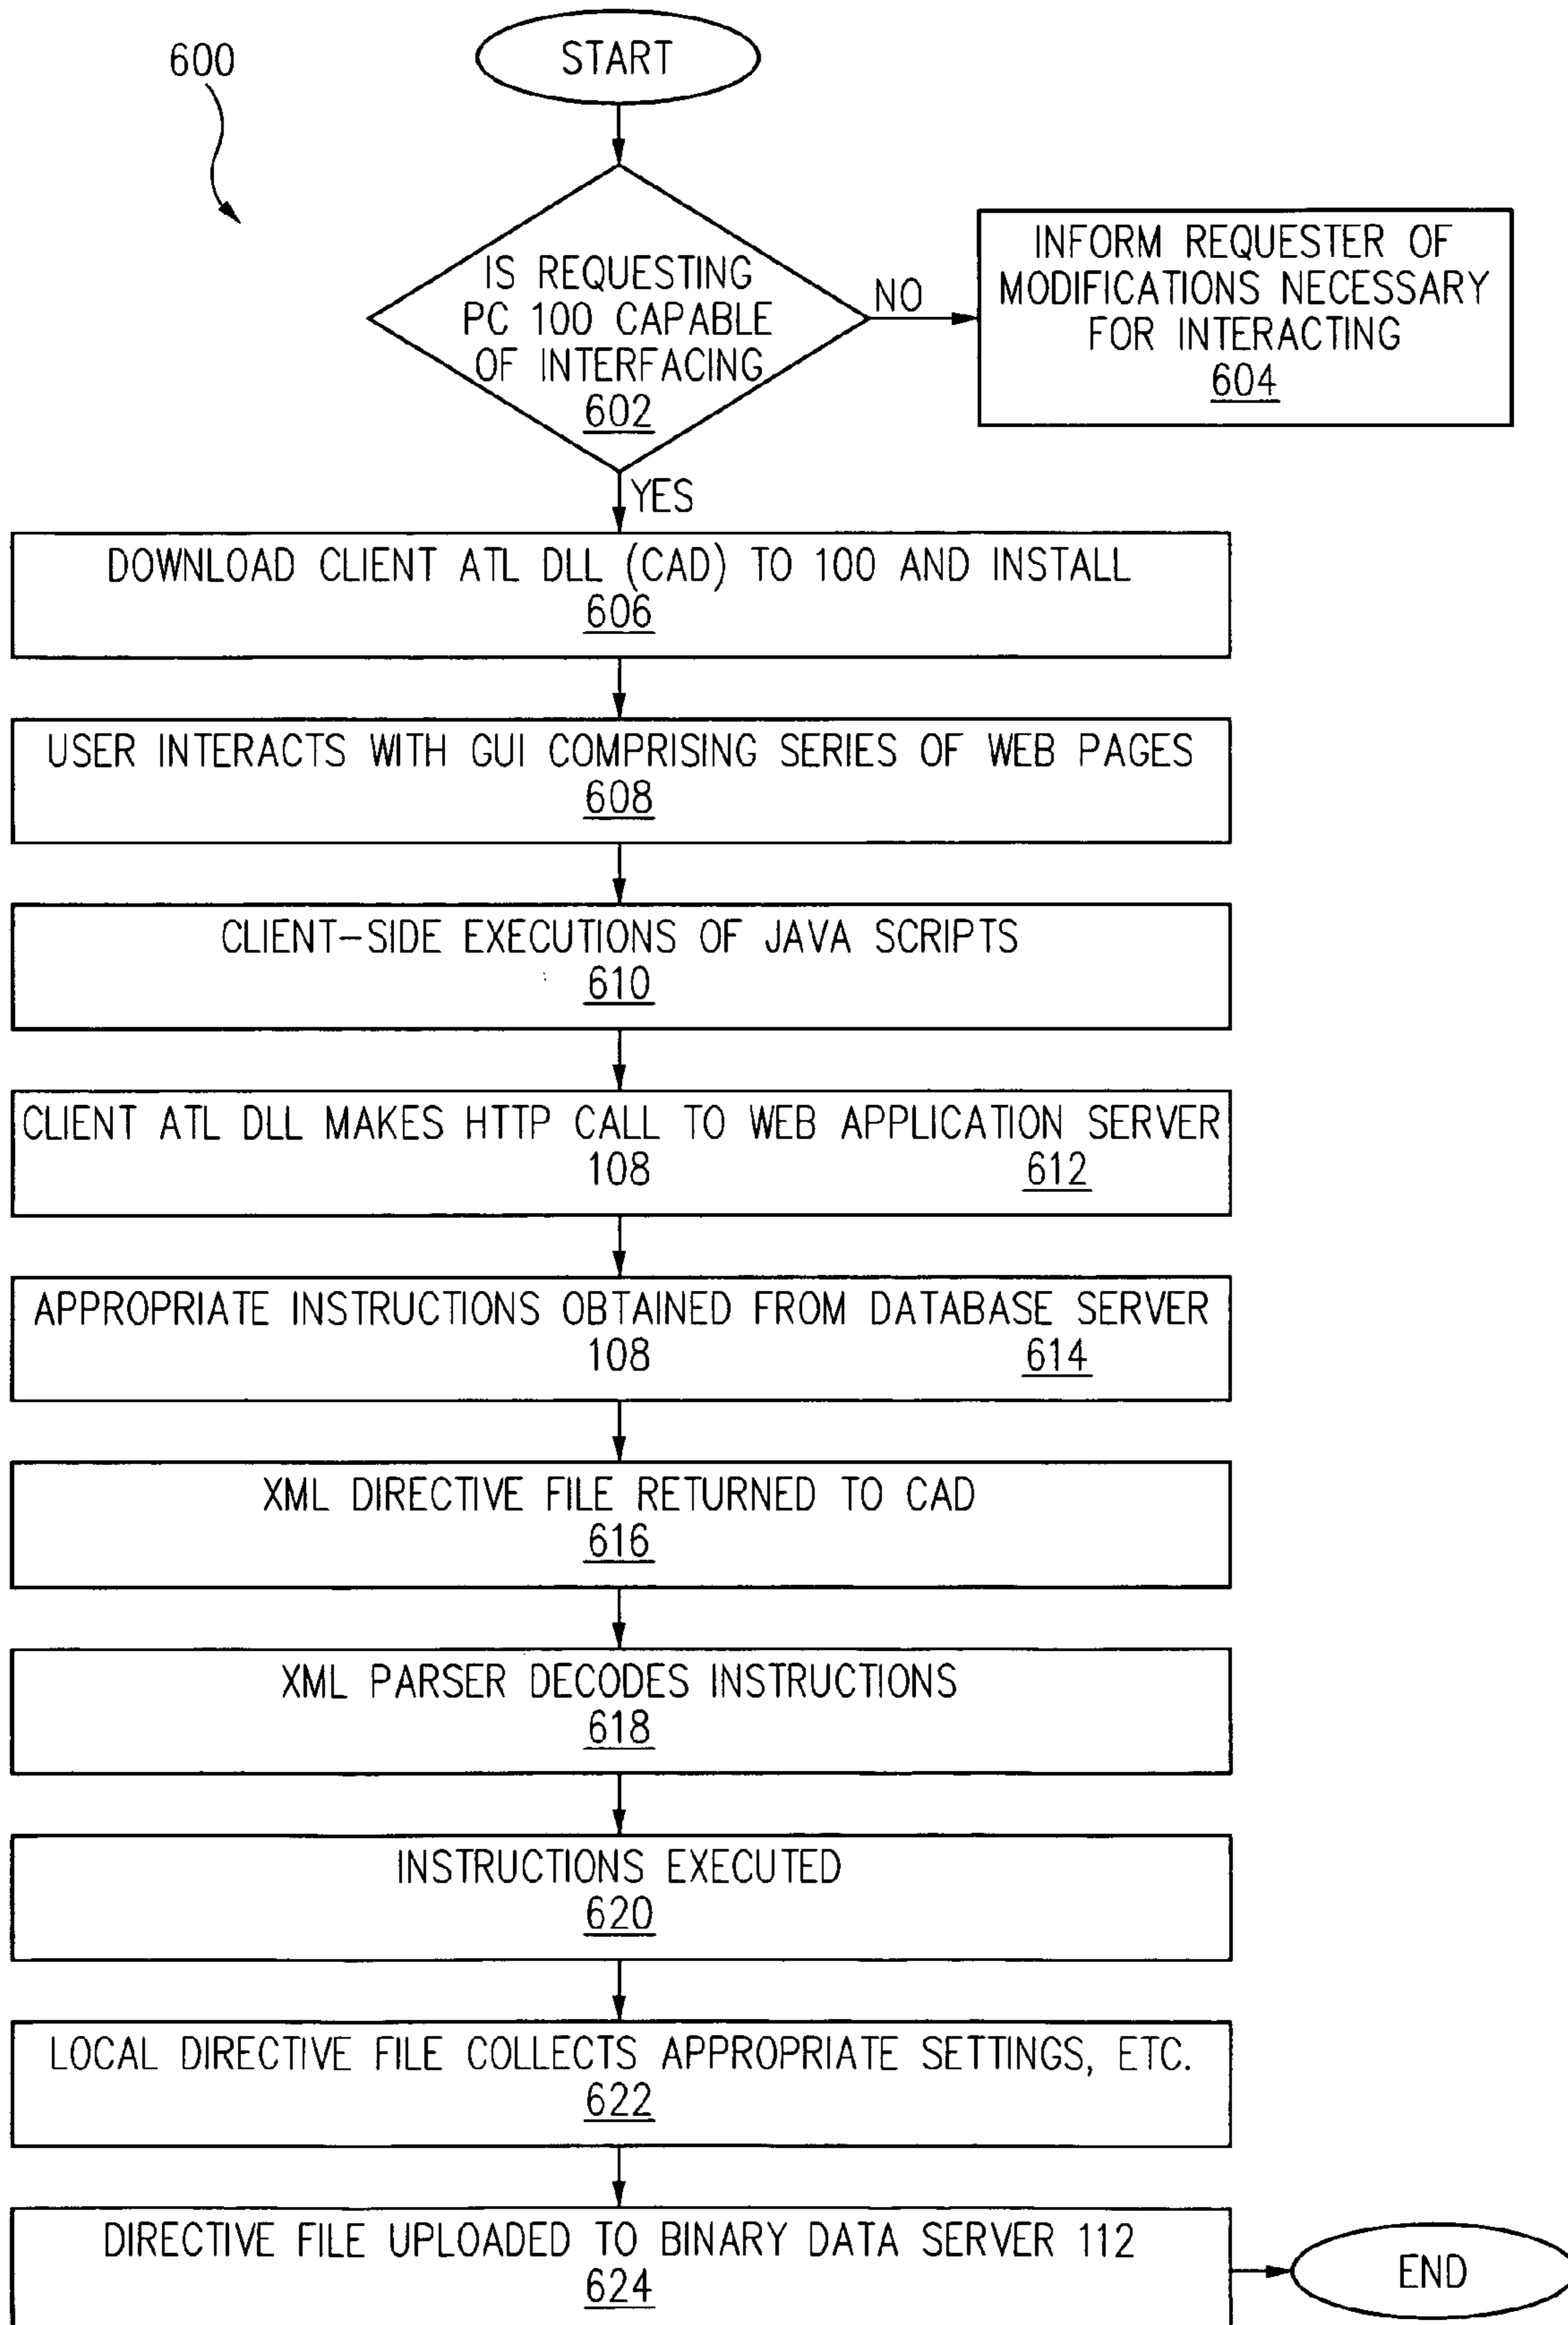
600

START

IS REQUESTING PC 100 CAPABLE OF INTERFACING
602

NO

INFORM REQUESTER OF MODIFICATIONS NECESSARY FOR INTERACTING
604

YES

DOWNLOAD CLIENT ATL DLL (CAD) TO 100 AND INSTALL
606

USER INTERACTS WITH GUI COMPRISING SERIES OF WEB PAGES
608

CLIENT-SIDE EXECUTIONS OF JAVA SCRIPTS
610

CLIENT ATL DLL MAKES HTTP CALL TO WEB APPLICATION SERVER 108
612

APPROPRIATE INSTRUCTIONS OBTAINED FROM DATABASE SERVER 108
614

XML DIRECTIVE FILE RETURNED TO CAD
616

XML PARSER DECODES INSTRUCTIONS
618

INSTRUCTIONS EXECUTED
620

LOCAL DIRECTIVE FILE COLLECTS APPROPRIATE SETTINGS, ETC.
622

DIRECTIVE FILE UPLOADED TO BINARY DATA SERVER 112
624

END